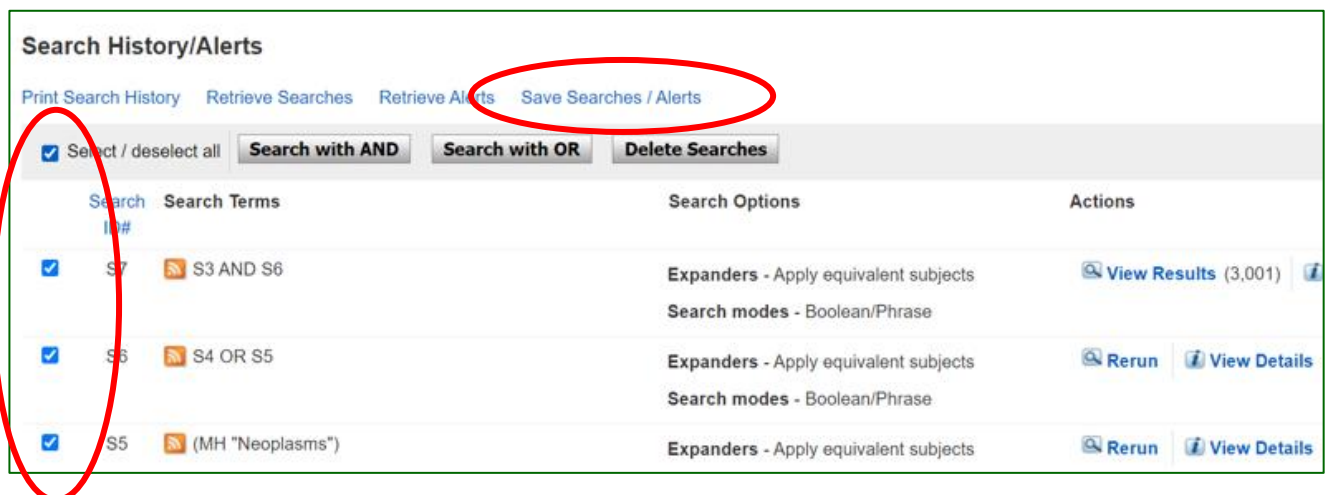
Search History/Alerts

Print Search History Retrieve Searches Retrieve Alerts Save Searches / Alerts

Select / deselect all Search with AND Search with OR Delete Searches

| Search ID# | Search Terms | Search Options | Actions |
|---|---|---|---|
| S7 | S3 AND S6 | Expanders - Apply equivalent subjects Search modes - Boolean/Phrase | View Results (3,001) |
| S6 | S4 OR S5 | Expanders - Apply equivalent subjects Search modes - Boolean/Phrase | Rerun View Details |
| S5 | (MH "Neoplasms") | Expanders - Apply equivalent subjects | Rerun View Details |